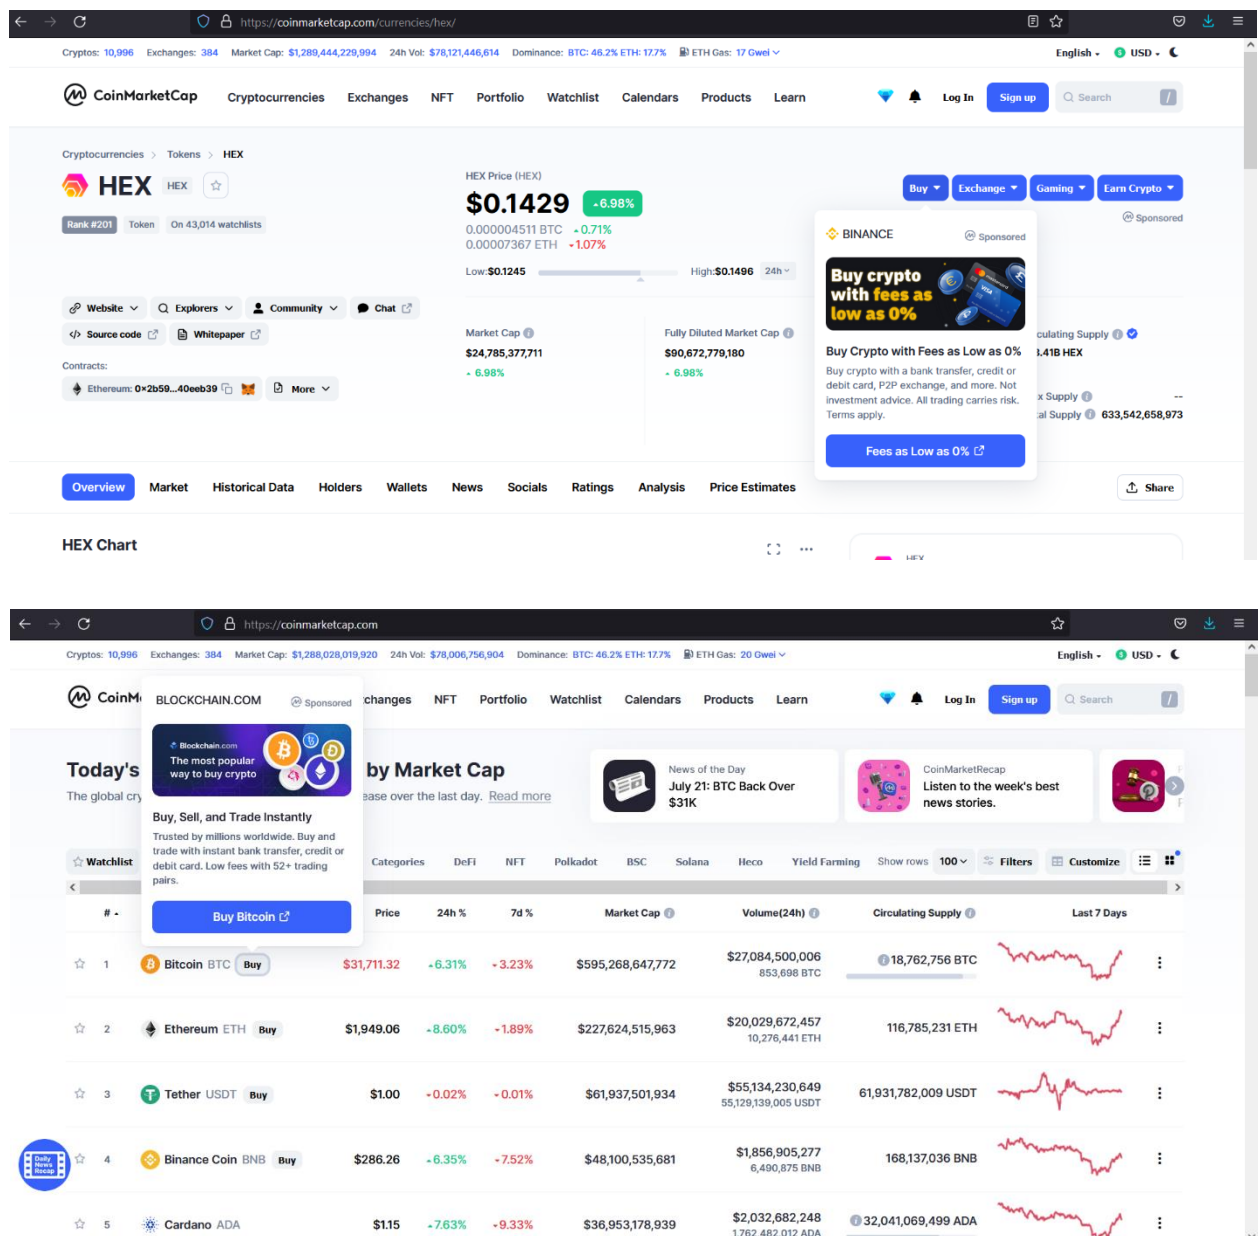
https://coinmarketcap.com/currencies/hex/

Cryptos: 10,996 Exchanges: 384 Market Cap: $1,289,444,229,994 24h Vol: $78,121,446,614 Dominance: BTC: 46.2% ETH: 17.7% ETH Gas: 17 Gwei

English USD

CoinMarketCap Cryptocurrencies Exchanges NFT Portfolio Watchlist Calendars Products Learn Log In Sign up Search

Cryptocurrencies > Tokens > HEX

HEX HEX

Rank #201 Token On 43,014 watchlists

HEX Price (HEX)

$0.1429 6.98%

0.000004511 BTC 0.71%
0.00007367 ETH 1.07%

Low: $0.1245 High: $0.1496 24h

Buy Exchange Gaming Earn Crypto

Sponsored

BINANCE Sponsored

Buy crypto with fees as low as 0%

Buy Crypto with Fees as Low as 0%

Buy crypto with a bank transfer, credit or debit card, P2P exchange, and more. Not investment advice. All trading carries risk. Terms apply.

Fees as Low as 0%

Website Explorers Community Chat
Source code Whitepaper

Contracts:
Ethereum: 0×2b59...40eeb39 More

Market Cap
$24,785,377,711
6.98%

Fully Diluted Market Cap
$90,672,779,180
6.98%

culating Supply
.41B HEX

x Supply --
al Supply 633,542,658,973

Overview Market Historical Data Holders Wallets News Socials Ratings Analysis Price Estimates Share

HEX Chart

HEX

https://coinmarketcap.com

Cryptos: 10,996 Exchanges: 384 Market Cap: $1,288,028,019,920 24h Vol: $78,006,756,904 Dominance: BTC: 46.2% ETH: 17.7% ETH Gas: 20 Gwei

English USD

CoinM changes NFT Portfolio Watchlist Calendars Products Learn Log In Sign up Search

BLOCKCHAIN.COM Sponsored

Blockchain.com
The most popular way to buy crypto

Buy, Sell, and Trade Instantly

Trusted by millions worldwide. Buy and trade with instant bank transfer, credit or debit card. Low fees with 52+ trading pairs.

Buy Bitcoin

Today's by Market Cap

The global cry ease over the last day. Read more

News of the Day
July 21: BTC Back Over $31K

CoinMarketRecap
Listen to the week's best news stories.

Watchlist Categories DeFi NFT Polkadot BSC Solana Heco Yield Farming Show rows 100 Filters Customize

| # | Name | Price | 24h % | 7d % | Market Cap | Volume(24h) | Circulating Supply | Last 7 Days |
|---|---|---|---|---|---|---|---|---|
| 1 | Bitcoin BTC Buy | $31,711.32 | 6.31% | 3.23% | $595,268,647,772 | $27,084,500,006 853,698 BTC | 18,762,756 BTC | |
| 2 | Ethereum ETH Buy | $1,949.06 | 8.60% | 1.89% | $227,624,515,963 | $20,029,672,457 10,276,441 ETH | 116,785,231 ETH | |
| 3 | Tether USDT Buy | $1.00 | 0.02% | 0.01% | $61,937,501,934 | $55,134,230,649 55,129,139,005 USDT | 61,931,782,009 USDT | |
| 4 | Binance Coin BNB Buy | $286.26 | 6.35% | 7.52% | $48,100,535,681 | $1,856,905,277 6,490,875 BNB | 168,137,036 BNB | |
| 5 | Cardano ADA | $1.15 | 7.63% | 9.33% | $36,953,178,939 | $2,032,682,248 1,762,482,012 ADA | 32,041,069,499 ADA | |

Daily News Recap